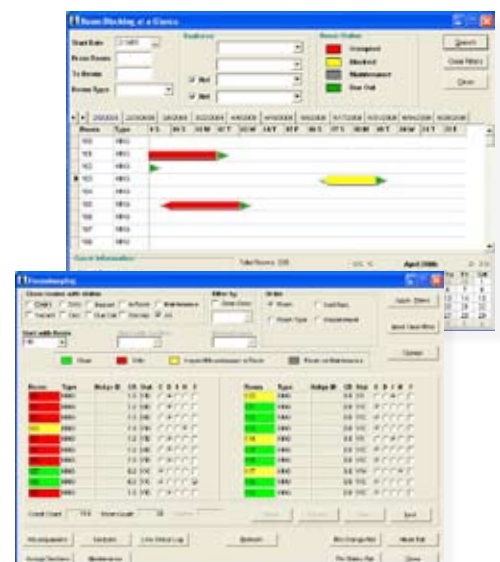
Room Blocking at a Glance

Start Date
From Room
To Room
Room Type

Features

Not
Not

Room Status
Occupied
Blocked
Maintenance
Due Out

Search
Clear Filters
Close

| Room | Type |
|---|---|
| 100 | KING |
| 101 | KING |
| 102 | KING |
| 103 | KING |
| 104 | KING |
| 105 | KING |
| 106 | KING |
| 107 | KING |
| 108 | KING |

Guest Information
Total Rooms: 220
April 2006

Housekeeping

Show rooms with status
Filter by
Order
Room
Room Type
Apply Filters
Save View/Filter
Start with Room
Clean
Dirty
Update

Room Type

Credit Count
Room Count

Housekeepers
Sections
Close
Print